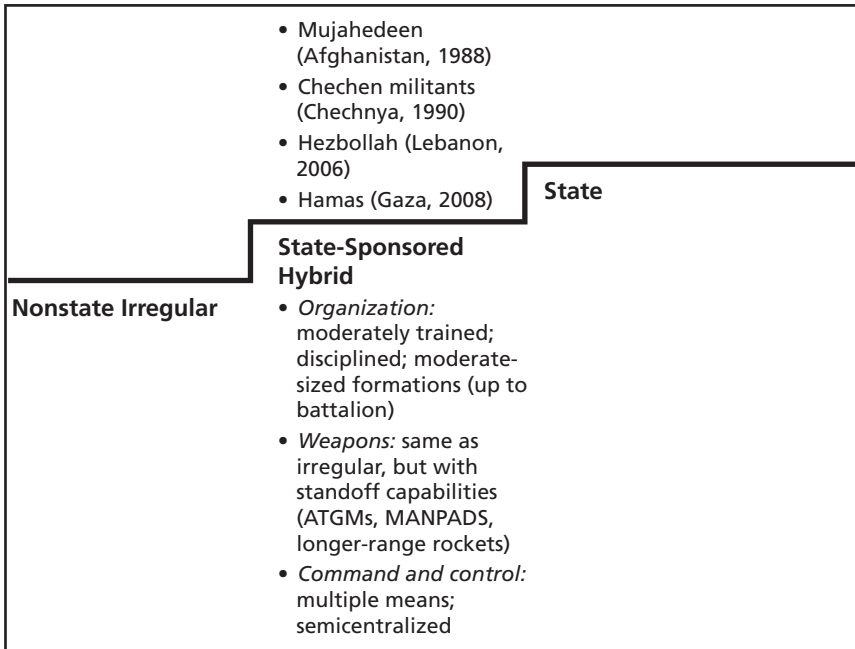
• Mujahedeen (Afghanistan, 1988)
• Chechen militants (Chechnya, 1990)
• Hezbollah (Lebanon, 2006)
• Hamas (Gaza, 2008)

State

State-Sponsored Hybrid

Nonstate Irregular

• *Organization:* moderately trained; disciplined; moderate-sized formations (up to battalion)
• *Weapons:* same as irregular, but with standoff capabilities (ATGMs, MANPADS, longer-range rockets)
• *Command and control:* multiple means; semicentralized